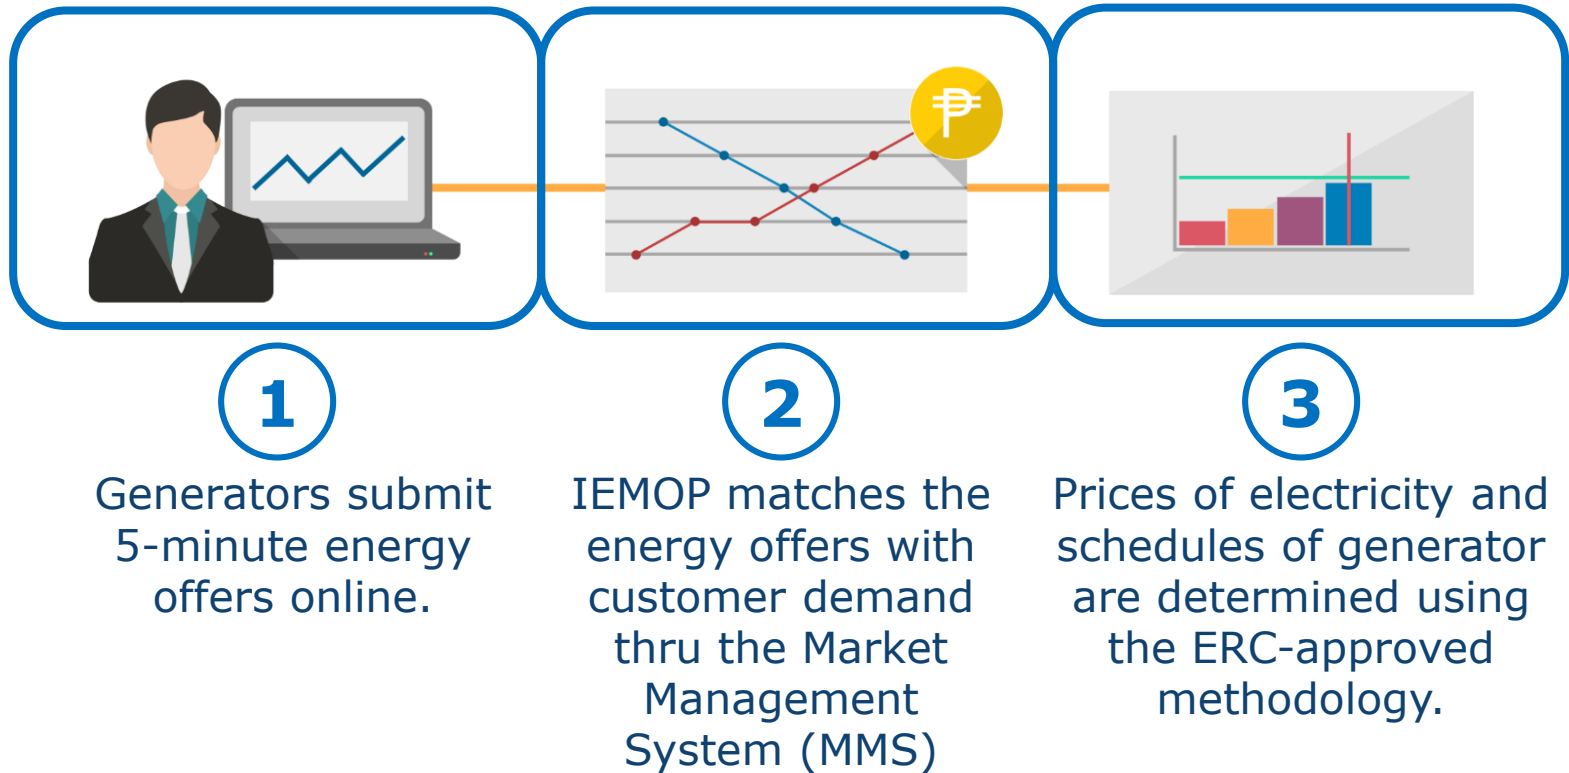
₱

1

Generators submit 5-minute energy offers online.

2

IEMOP matches the energy offers with customer demand thru the Market Management System (MMS)

3

Prices of electricity and schedules of generator are determined using the ERC-approved methodology.